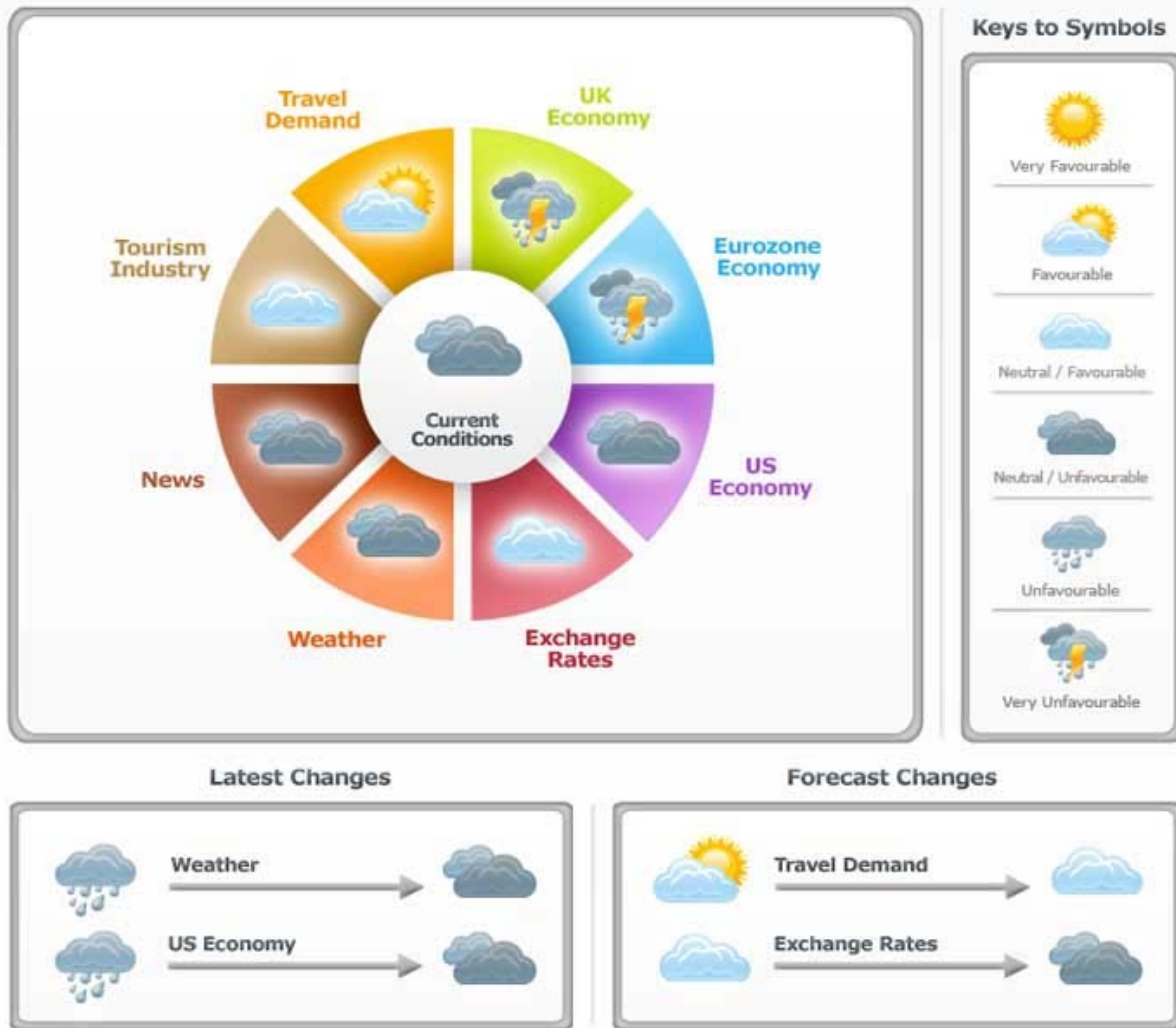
Travel Demand

UK Economy

Tourism Industry

Eurozone Economy

Current Conditions

News

US Economy

Weather

Exchange Rates

Keys to Symbols

Very Favourable

Favourable

Neutral / Favourable

Neutral / Unfavourable

Unfavourable

Very Unfavourable

Latest Changes

Weather

US Economy

Forecast Changes

Travel Demand

Exchange Rates